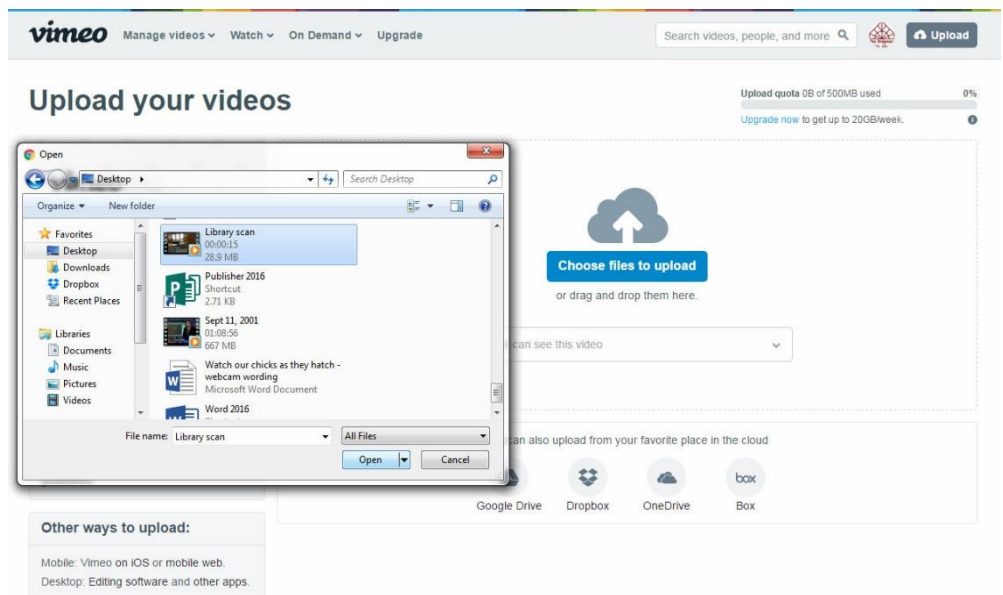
vimeo Manage videos Watch On Demand Upgrade

Search videos, people, and more

Upload

Upload your videos

Upload quota 0B of 500MB used 0%

Upgrade now to get up to 20GB/week.

Open

Desktop

Search Desktop

Organize New folder

Favorites
Desktop
Downloads
Dropbox
Recent Places

Libraries
Documents
Music
Pictures
Videos

Library scan
00:00:15
28.9 MB

Publisher 2016
Shortcut
2.71 KB

Sept 11, 2001
01:08:56
667 MB

Watch our chicks as they hatch - webcam wording
Microsoft Word Document

Word 2016

File name: Library scan

All Files

Open

Cancel

Choose files to upload

or drag and drop them here.

can see this video

can also upload from your favorite place in the cloud

Google Drive Dropbox OneDrive box Box

Other ways to upload:

Mobile: Vimeo on iOS or mobile web.

Desktop: Editing software and other apps.